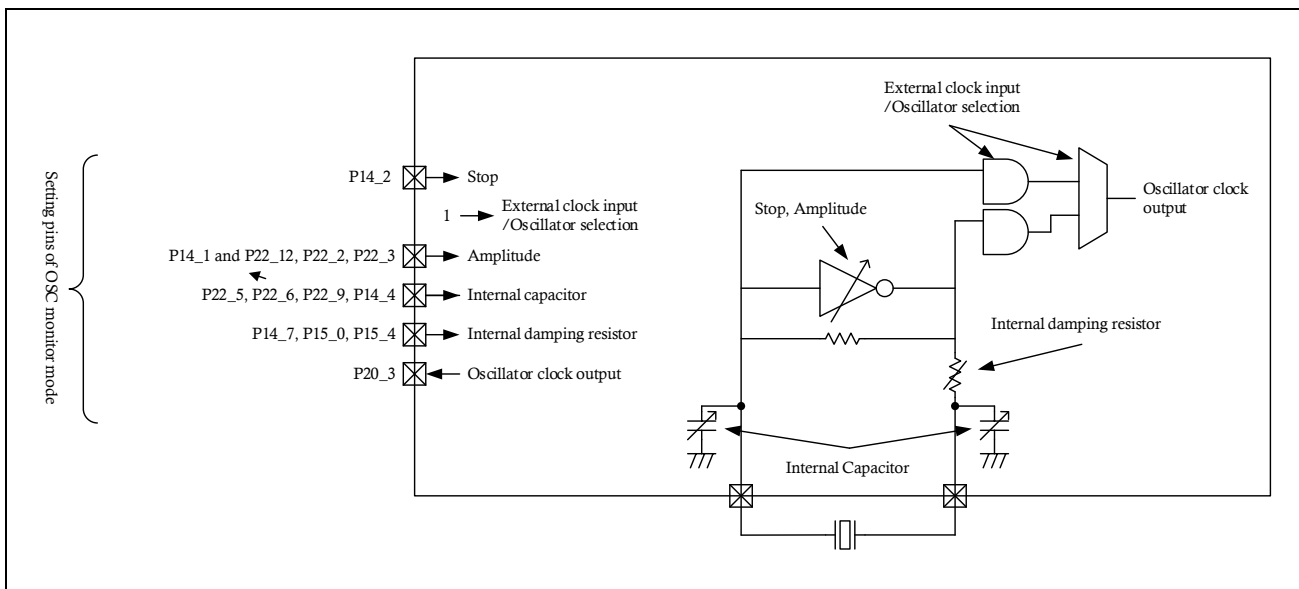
Setting pins of OSC monitor mode

P14_2 Stop

1 External clock input /Oscillator selection

P14_1 and P22_12, P22_2, P22_3 Amplitude

P22_5, P22_6, P22_9, P14_4 Internal capacitor

P14_7, P15_0, P15_4 Internal damping resistor

P20_3 Oscillator clock output

External clock input /Oscillator selection

Oscillator clock output

Stop, Amplitude

Internal damping resistor

Internal Capacitor